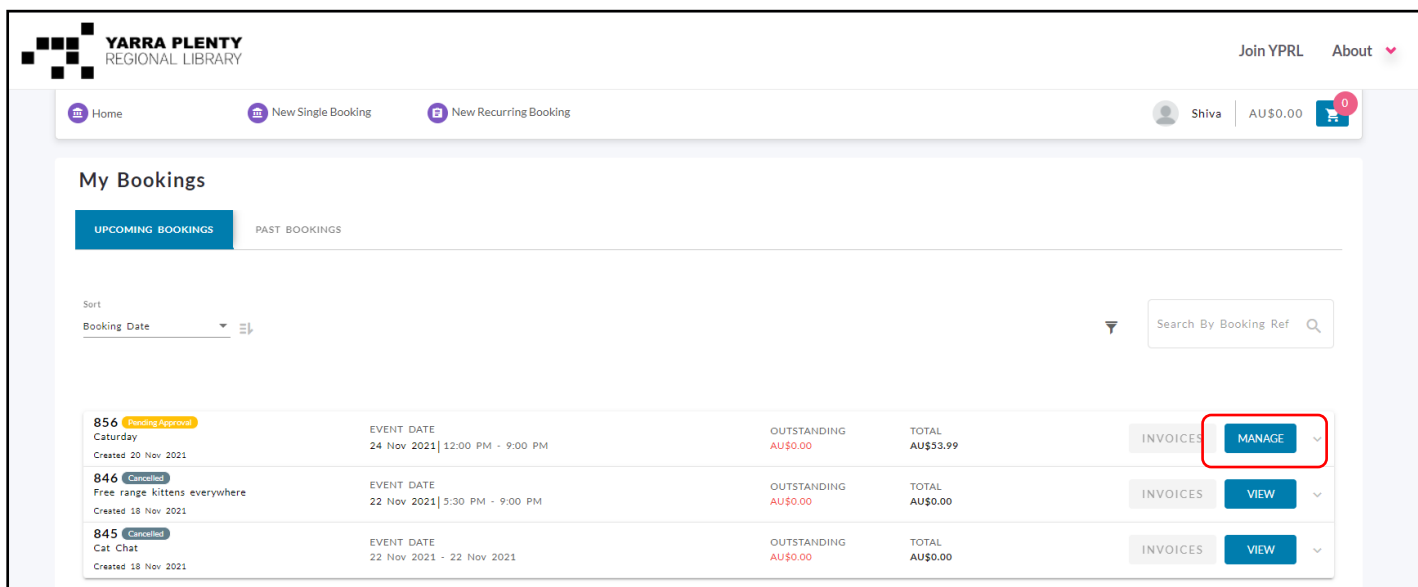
YARRA PLENTY
REGIONAL LIBRARY

Join YPRL About

Home New Single Booking New Recurring Booking Shiva AU$0.00 0

My Bookings

UPCOMING BOOKINGS PAST BOOKINGS

Sort
Booking Date

Search By Booking Ref

| | | | | |
|---|---|---|---|---|
| 856 Pending Approval<br>Caturday<br>Created 20 Nov 2021 | EVENT DATE<br>24 Nov 2021\| 12:00 PM - 9:00 PM | OUTSTANDING<br>AU$0.00 | TOTAL<br>AU$53.99 | INVOICES MANAGE |
| 846 Cancelled<br>Free range kittens everywhere<br>Created 18 Nov 2021 | EVENT DATE<br>22 Nov 2021\| 5:30 PM - 9:00 PM | OUTSTANDING<br>AU$0.00 | TOTAL<br>AU$0.00 | INVOICES VIEW |
| 845 Cancelled<br>Cat Chat<br>Created 18 Nov 2021 | EVENT DATE<br>22 Nov 2021 - 22 Nov 2021 | OUTSTANDING<br>AU$0.00 | TOTAL<br>AU$0.00 | INVOICES VIEW |